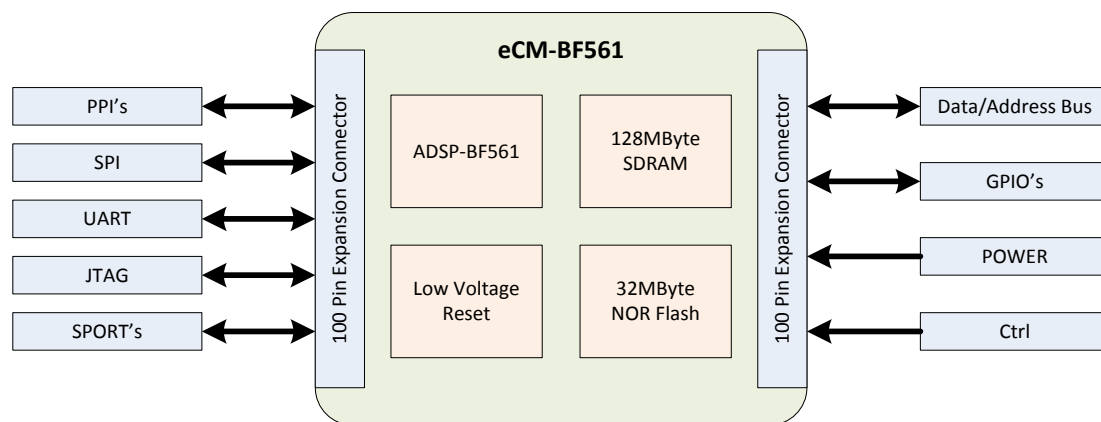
eCM-BF561

PPI's

SPI

UART

JTAG

SPORT's

100 Pin Expansion Connector

ADSP-BF561

128MByte SDRAM

Low Voltage Reset

32MByte NOR Flash

100 Pin Expansion Connector

Data/Address Bus

GPIO's

POWER

Ctrl